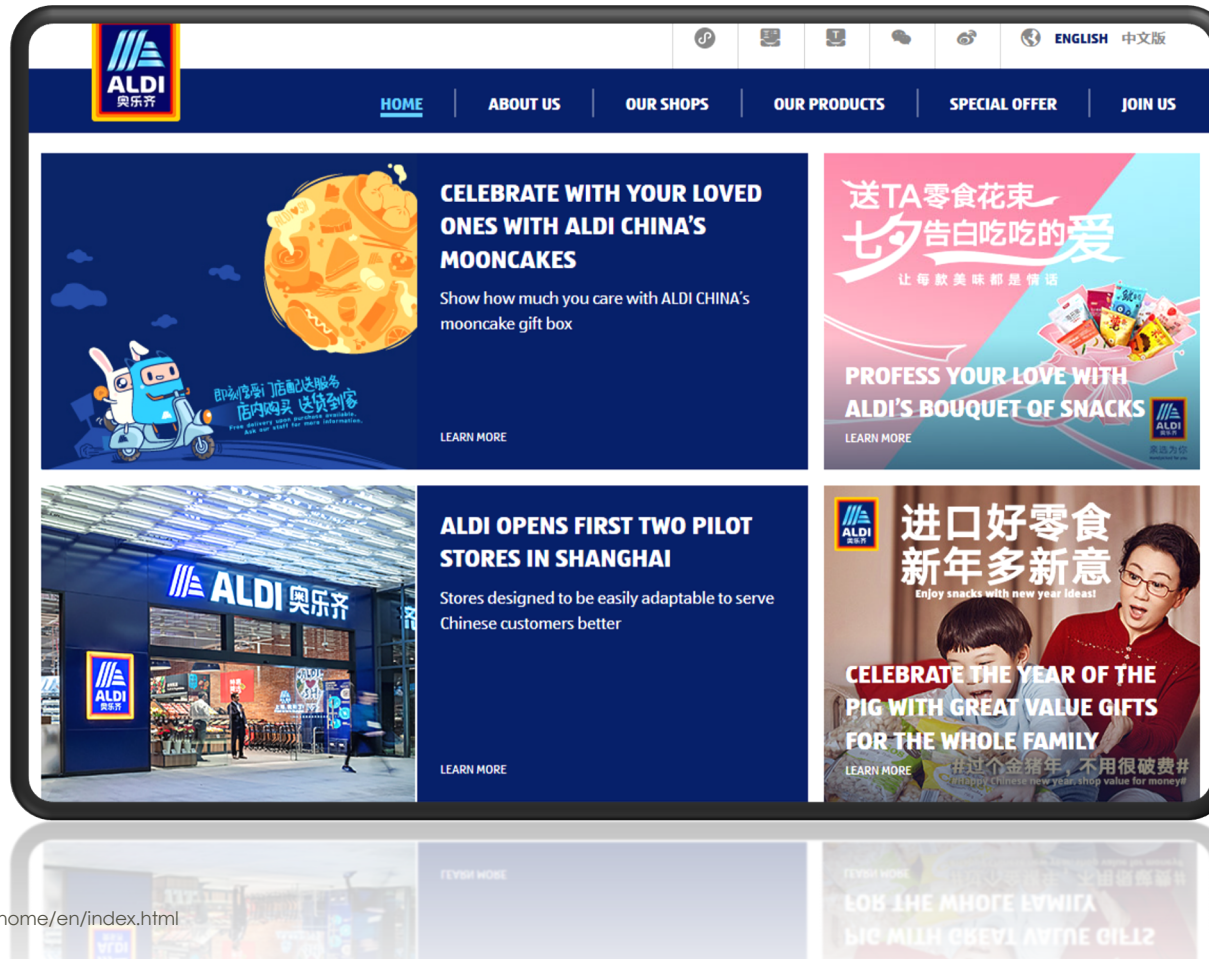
ALDI
奥乐齐

ENGLISH 中文版

HOME | ABOUT US | OUR SHOPS | OUR PRODUCTS | SPECIAL OFFER | JOIN US

即时像厨 门店配送服务
店内购买 送货到家
Free delivery upon purchase available. Ask our staff for more information.

CELEBRATE WITH YOUR LOVED ONES WITH ALDI CHINA'S MOONCAKES

Show how much you care with ALDI CHINA's mooncake gift box

LEARN MORE

送TA零食花束
七夕告白吃吃的爱
让每款美味都是情话

PROFESS YOUR LOVE WITH ALDI'S BOUQUET OF SNACKS

LEARN MORE

ALDI
奥乐齐
乐选为你

ALDI 奥乐齐

ALDI
奥乐齐

ALDI OPENS FIRST TWO PILOT STORES IN SHANGHAI

Stores designed to be easily adaptable to serve Chinese customers better

LEARN MORE

ALDI
奥乐齐

进口好零食
新年多新意
Enjoy snacks with new year ideas!

CELEBRATE THE YEAR OF THE PIG WITH GREAT VALUE GIFTS FOR THE WHOLE FAMILY

LEARN MORE

#过个金猪年，不用很破费#
#Happy Chinese new year, shop value for money#

home/en/index.html